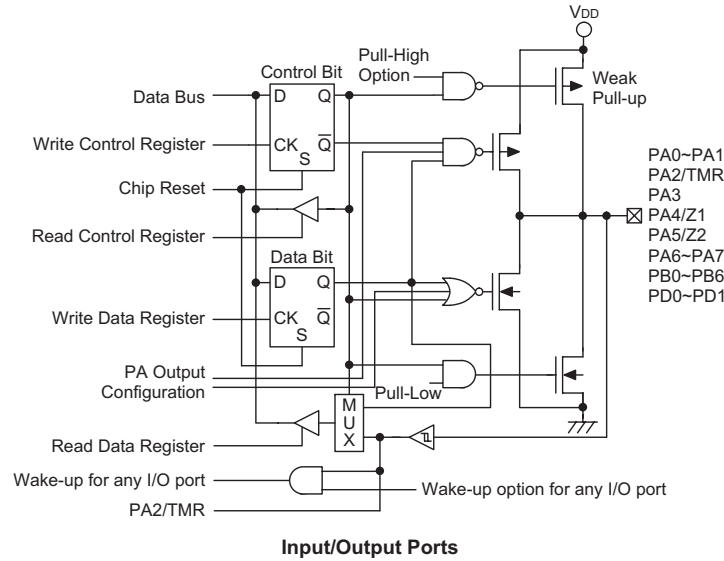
$V_{DD}$

Pull-High Option

Control Bit

Weak Pull-up

Data Bus

D Q

Write Control Register

CK $\overline{Q}$

S

Chip Reset

Read Control Register

PA0~PA1
PA2/TMR
PA3
PA4/Z1
PA5/Z2
PA6~PA7
PB0~PB6
PD0~PD1

Data Bit

D Q

Write Data Register

CK $\overline{Q}$

S

PA Output Configuration

Pull-Low

M
U
X

Read Data Register

Wake-up for any I/O port

Wake-up option for any I/O port

PA2/TMR

Input/Output Ports